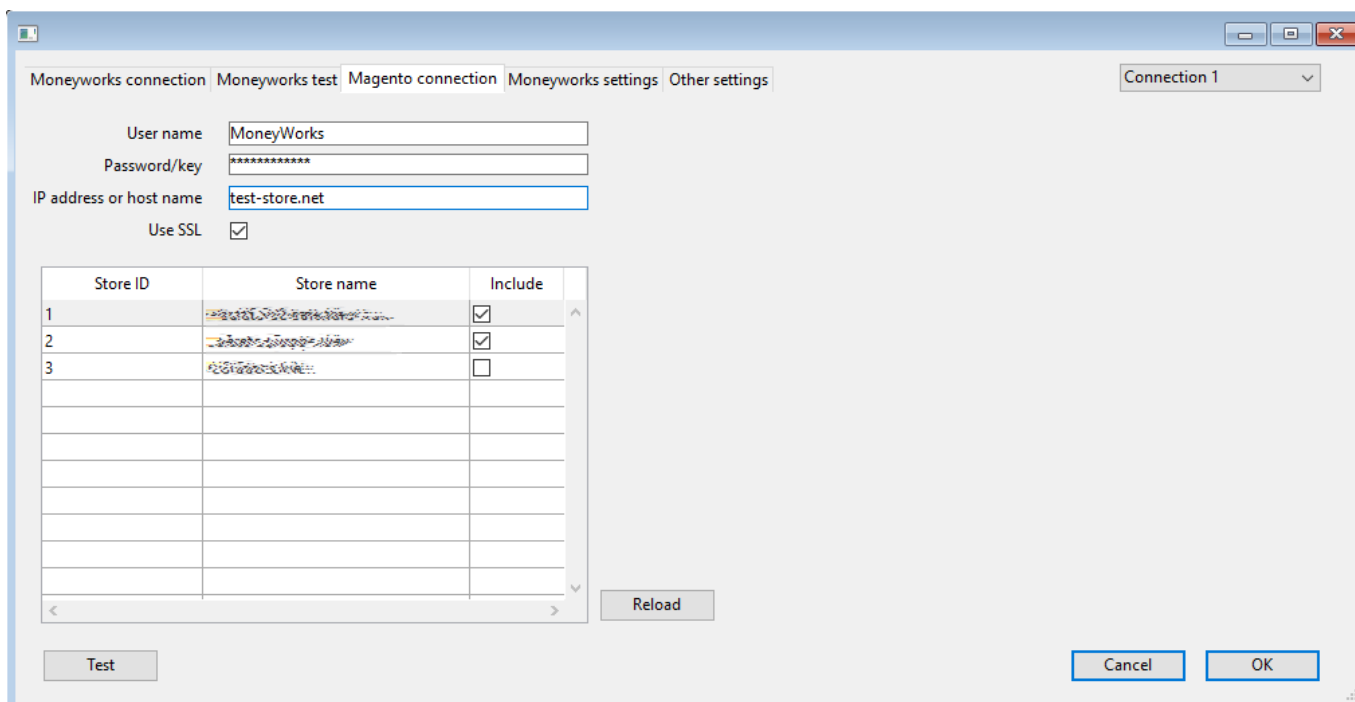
Moneyworks connection | Moneyworks test | Magento connection | Moneyworks settings | Other settings

Connection 1

User name MoneyWorks
Password/key ************
IP address or host name test-store.net
Use SSL ☑

| Store ID | Store name | Include |
|---|---|---|
| 1 | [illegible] | ☑ |
| 2 | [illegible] | ☑ |
| 3 | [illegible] | ☐ |

Reload

Test

Cancel OK